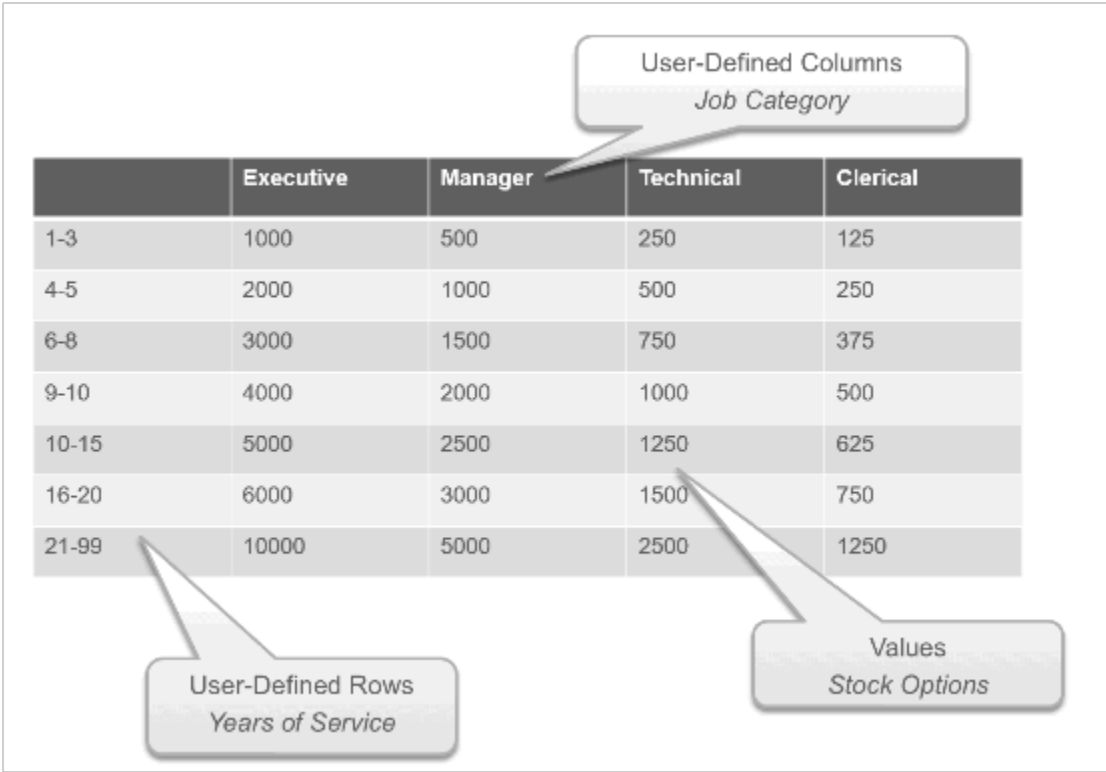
User-Defined Columns
*Job Category*

| | Executive | Manager | Technical | Clerical |
|---|---|---|---|---|
| 1-3 | 1000 | 500 | 250 | 125 |
| 4-5 | 2000 | 1000 | 500 | 250 |
| 6-8 | 3000 | 1500 | 750 | 375 |
| 9-10 | 4000 | 2000 | 1000 | 500 |
| 10-15 | 5000 | 2500 | 1250 | 625 |
| 16-20 | 6000 | 3000 | 1500 | 750 |
| 21-99 | 10000 | 5000 | 2500 | 1250 |

Values
*Stock Options*

User-Defined Rows
*Years of Service*